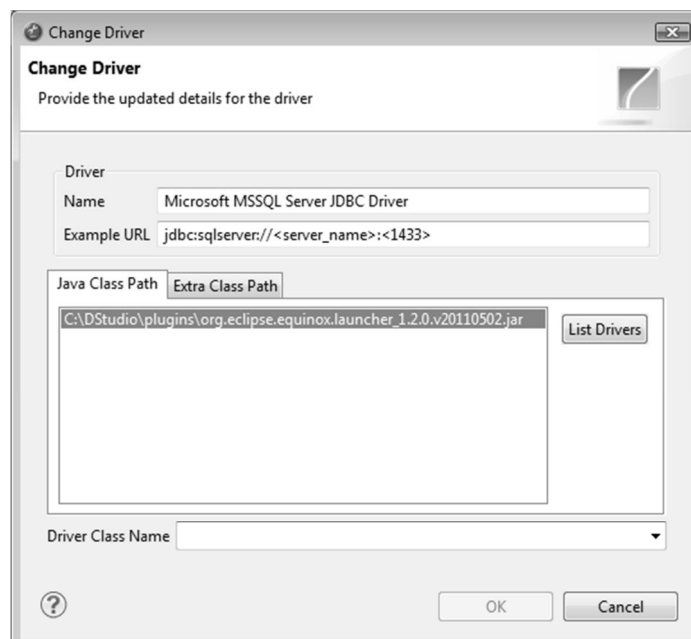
Change Driver

Change Driver

Provide the updated details for the driver

Driver

Name Microsoft MSSQL Server JDBC Driver

Example URL jdbc:sqlserver://<server_name>:<1433>

Java Class Path Extra Class Path

C:\DStudio\plugins\org.eclipse.equinox.launcher_1.2.0.v20110502.jar

List Drivers

Driver Class Name

?

OK Cancel